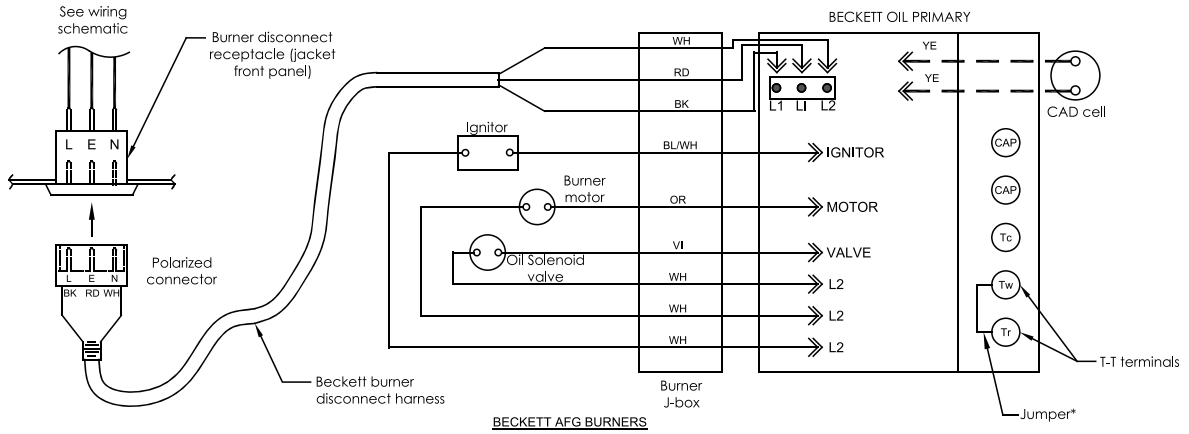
See wiring schematic

Burner disconnect receptacle (jacket front panel)

L E N

L E N
BK RD WH

Polarized connector

Beckett burner disconnect harness

BECKETT OIL PRIMARY

WH
RD
BK

L1 LI L2

YE
YE

CAD cell

Ignitor

BL/WH
IGNITOR

Burner motor

OR
MOTOR

VI
VALVE

Oil Solenoid valve

WH
L2
WH
L2
WH
L2

CAP
CAP
Tc
Tw
Tr

T-T terminals

Jumper*

Burner J-box

BECKETT AFG BURNERS